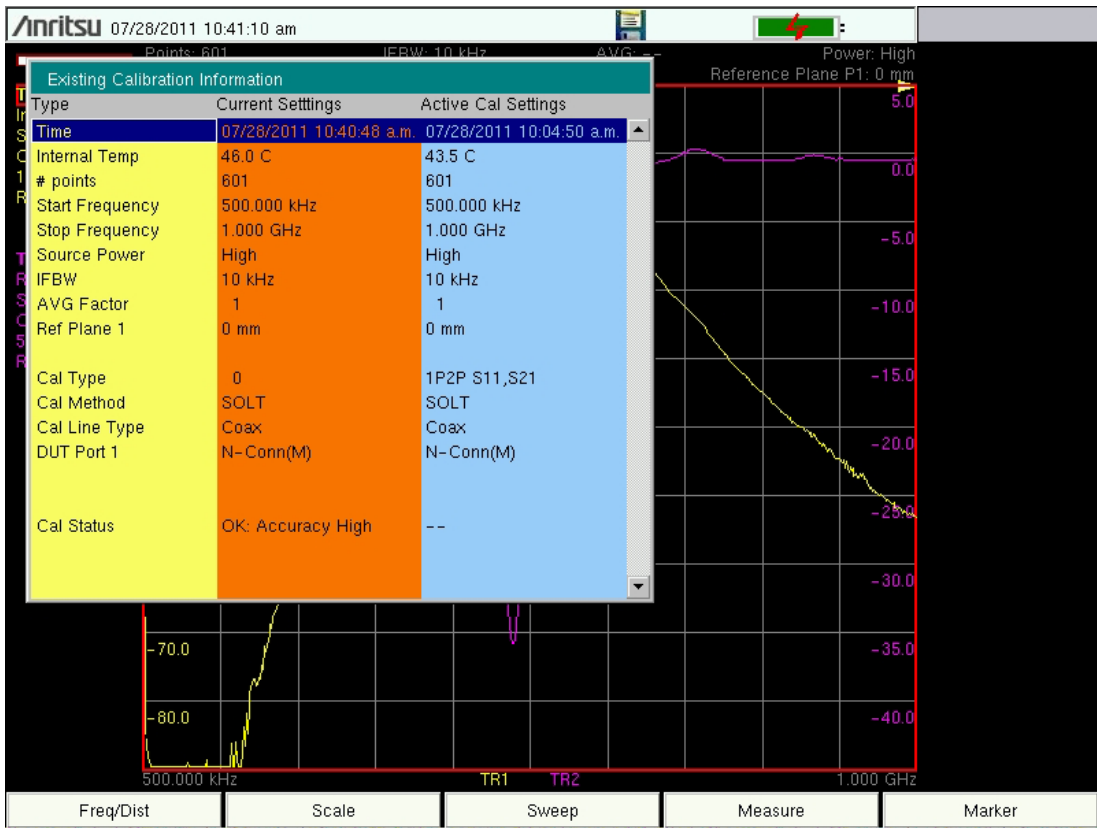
Anritsu 07/28/2011 10:41:10 am

Points: 601 IFBW: 10 kHz AVG: -- Power: High
Reference Plane P1: 0 mm

Existing Calibration Information

| Type | Current Setttings | Active Cal Settings |
|---|---|---|
| Time | 07/28/2011 10:40:48 a.m. | 07/28/2011 10:04:50 a.m. |
| Internal Temp | 46.0 C | 43.5 C |
| # points | 601 | 601 |
| Start Frequency | 500.000 kHz | 500.000 kHz |
| Stop Frequency | 1.000 GHz | 1.000 GHz |
| Source Power | High | High |
| IFBW | 10 kHz | 10 kHz |
| AVG Factor | 1 | 1 |
| Ref Plane 1 | 0 mm | 0 mm |
| Cal Type | 0 | 1P2P S11,S21 |
| Cal Method | SOLT | SOLT |
| Cal Line Type | Coax | Coax |
| DUT Port 1 | N-Conn(M) | N-Conn(M) |
| Cal Status | OK: Accuracy High | -- |

5.0
0.0
-5.0
-10.0
-15.0
-20.0
-25.0
-30.0
-35.0
-40.0

-70.0
-80.0

500.000 kHz TR1 TR2 1.000 GHz

Freq/Dist Scale Sweep Measure Marker